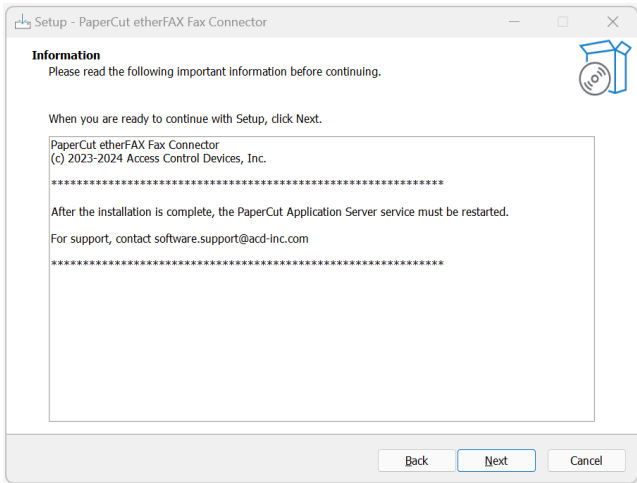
Setup - PaperCut etherFAX Fax Connector

Information
Please read the following important information before continuing.

When you are ready to continue with Setup, click Next.

PaperCut etherFAX Fax Connector
(c) 2023-2024 Access Control Devices, Inc.

**************************************************************

After the installation is complete, the PaperCut Application Server service must be restarted.

For support, contact software.support@acd-inc.com

**************************************************************

Back Next Cancel